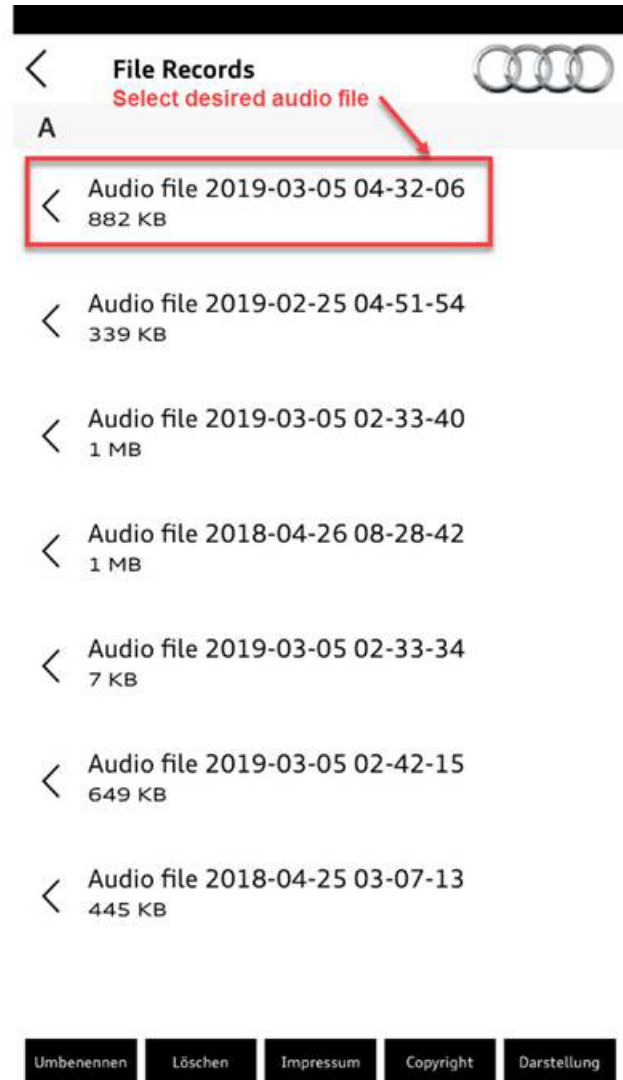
File Records

Select desired audio file

A

Audio file 2019-03-05 04-32-06
882 KB

Audio file 2019-02-25 04-51-54
339 KB

Audio file 2019-03-05 02-33-40
1 MB

Audio file 2018-04-26 08-28-42
1 MB

Audio file 2019-03-05 02-33-34
7 KB

Audio file 2019-03-05 02-42-15
649 KB

Audio file 2018-04-25 03-07-13
445 KB

Umbenennen Löschen Impressum Copyright Darstellung